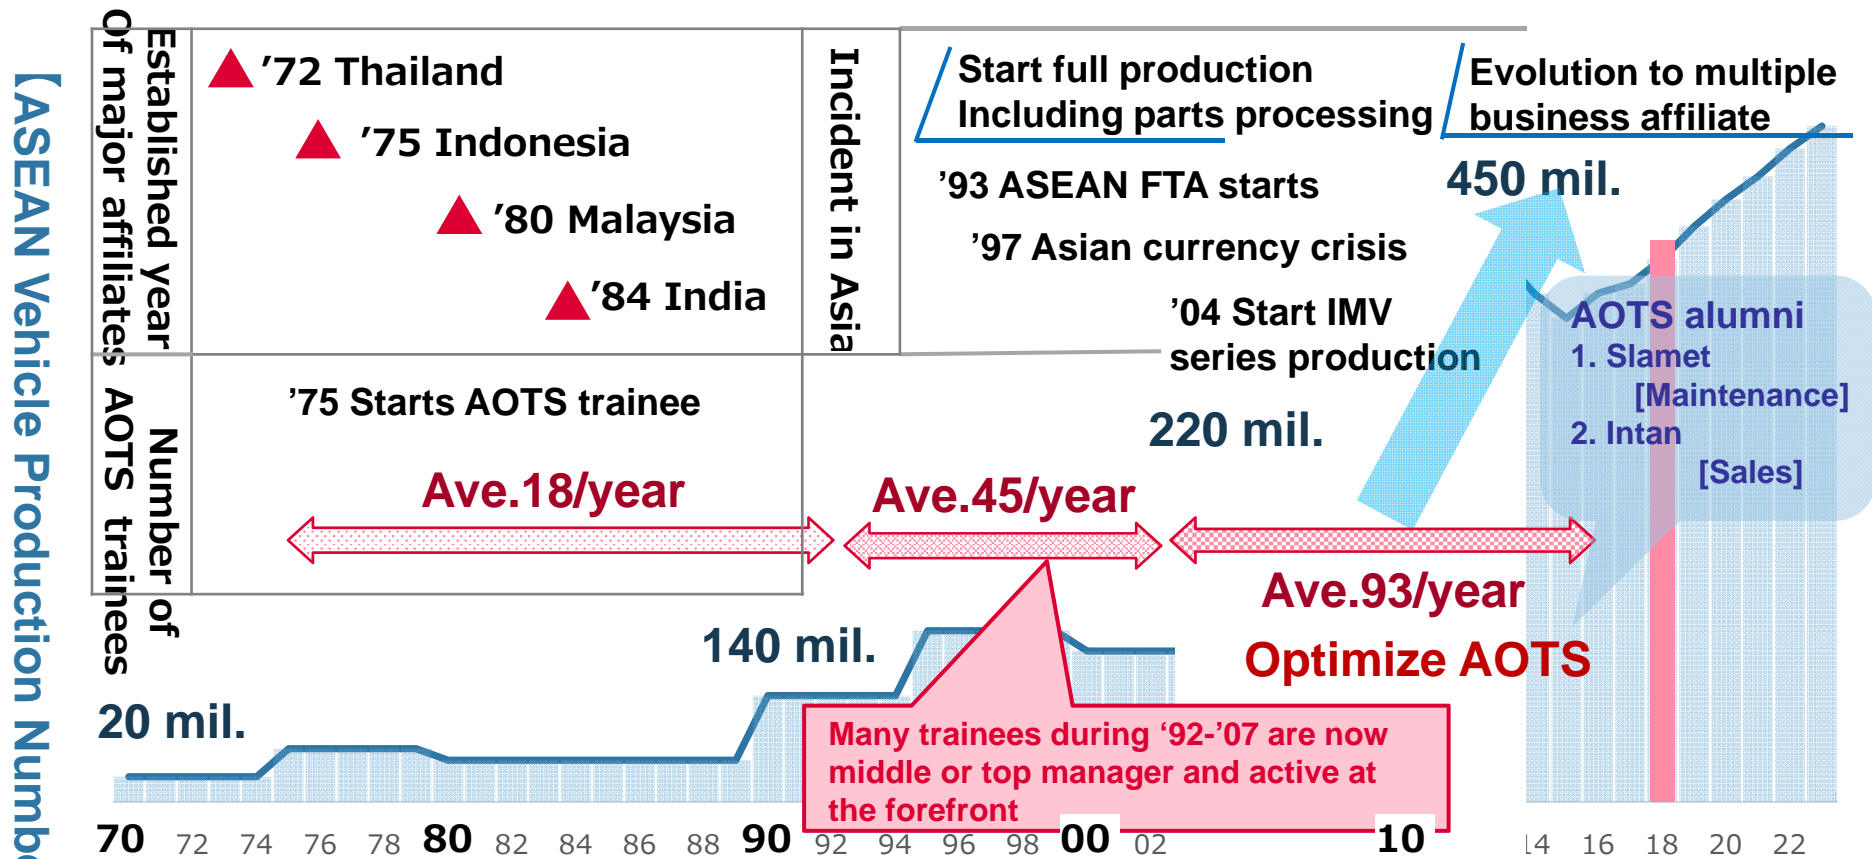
【ASEAN Vehicle Production Numb

Established year Of major affiliates

▲'72 Thailand

▲'75 Indonesia

▲'80 Malaysia

▲'84 India

Incident in Asia

Start full production Including parts processing

Evolution to multiple business affiliate

'93 ASEAN FTA starts

'97 Asian currency crisis

'04 Start IMV series production

450 mil.

AOTS alumni
1. Slamet [Maintenance]
2. Intan [Sales]

Number of AOTS trainees

'75 Starts AOTS trainee

220 mil.

Ave.18/year

Ave.45/year

Ave.93/year

Optimize AOTS

140 mil.

20 mil.

Many trainees during '92-'07 are now middle or top manager and active at the forefront

70 72 74 76 78 80 82 84 86 88 90 92 94 96 98 00 02 10 14 16 18 20 22